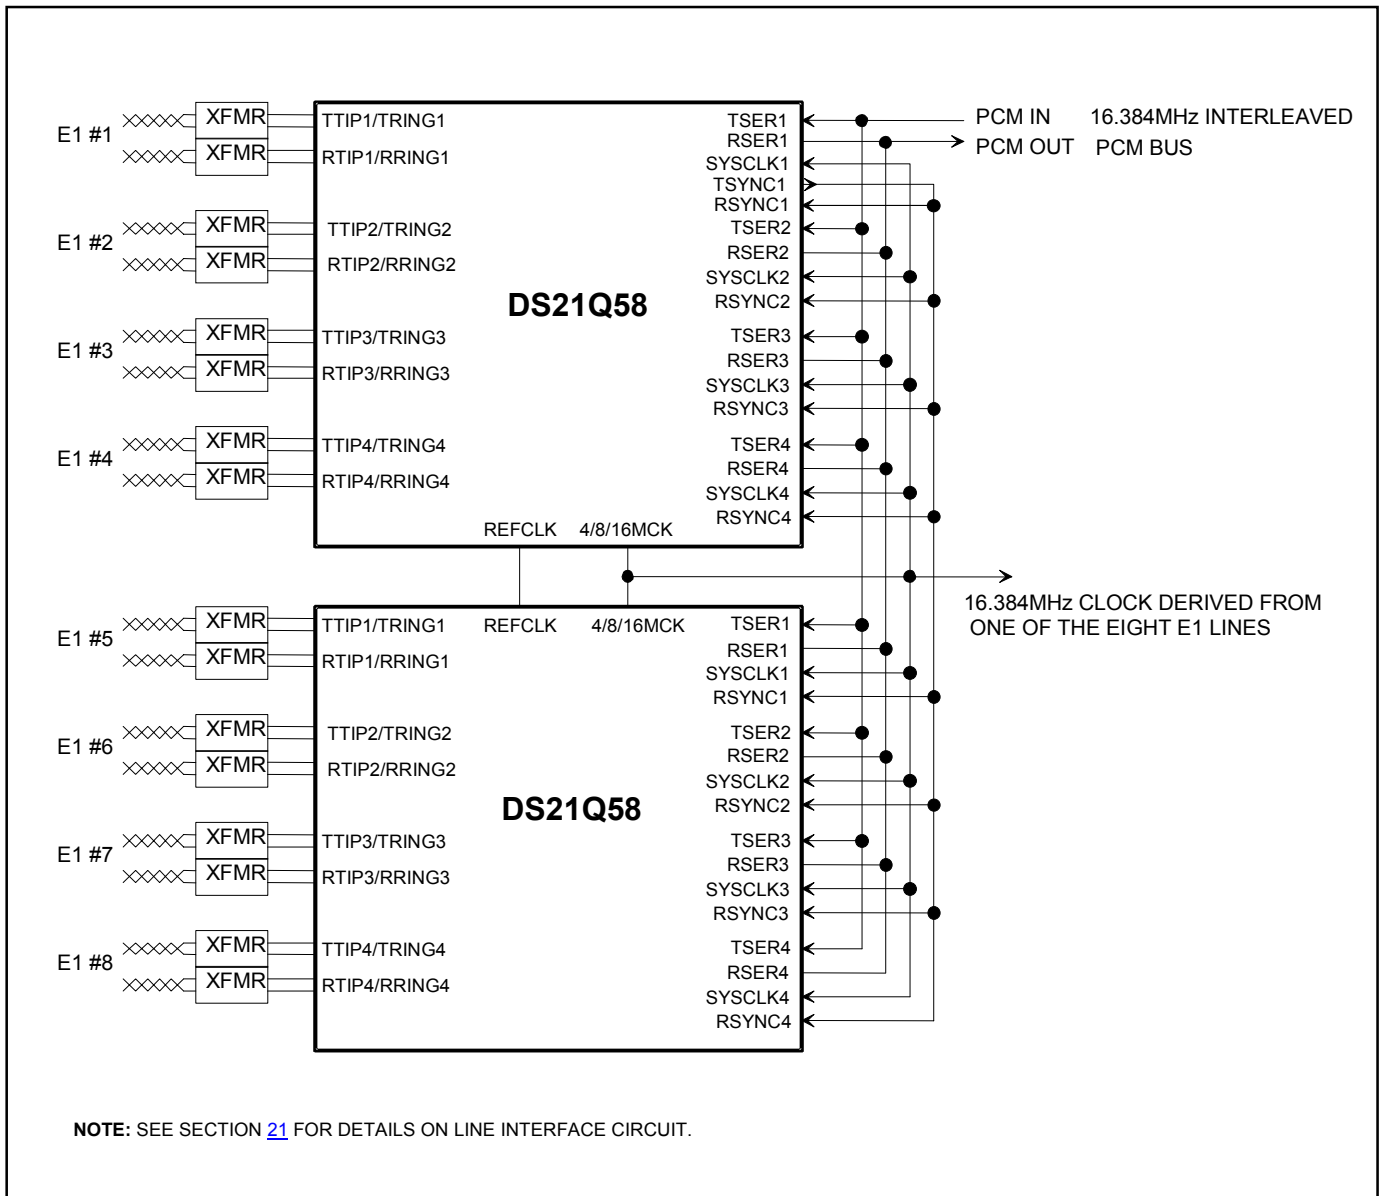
E1 #1
XFMR
XFMR
TTIP1/TRING1
RTIP1/RRING1
TSER1
RSER1
SYSCLK1
TSYNC1
RSYNC1
PCM IN
PCM OUT
16.384MHz INTERLEAVED
PCM BUS

E1 #2
XFMR
XFMR
TTIP2/TRING2
RTIP2/RRING2
TSER2
RSER2
SYSCLK2
RSYNC2

DS21Q58

E1 #3
XFMR
XFMR
TTIP3/TRING3
RTIP3/RRING3
TSER3
RSER3
SYSCLK3
RSYNC3

E1 #4
XFMR
XFMR
TTIP4/TRING4
RTIP4/RRING4
TSER4
RSER4
SYSCLK4
RSYNC4

REFCLK
4/8/16MCK

16.384MHz CLOCK DERIVED FROM ONE OF THE EIGHT E1 LINES

E1 #5
XFMR
XFMR
TTIP1/TRING1
RTIP1/RRING1
REFCLK
4/8/16MCK
TSER1
RSER1
SYSCLK1
RSYNC1

E1 #6
XFMR
XFMR
TTIP2/TRING2
RTIP2/RRING2
TSER2
RSER2
SYSCLK2
RSYNC2

DS21Q58

E1 #7
XFMR
XFMR
TTIP3/TRING3
RTIP3/RRING3
TSER3
RSER3
SYSCLK3
RSYNC3

E1 #8
XFMR
XFMR
TTIP4/TRING4
RTIP4/RRING4
TSER4
RSER4
SYSCLK4
RSYNC4

NOTE: SEE SECTION 21 FOR DETAILS ON LINE INTERFACE CIRCUIT.